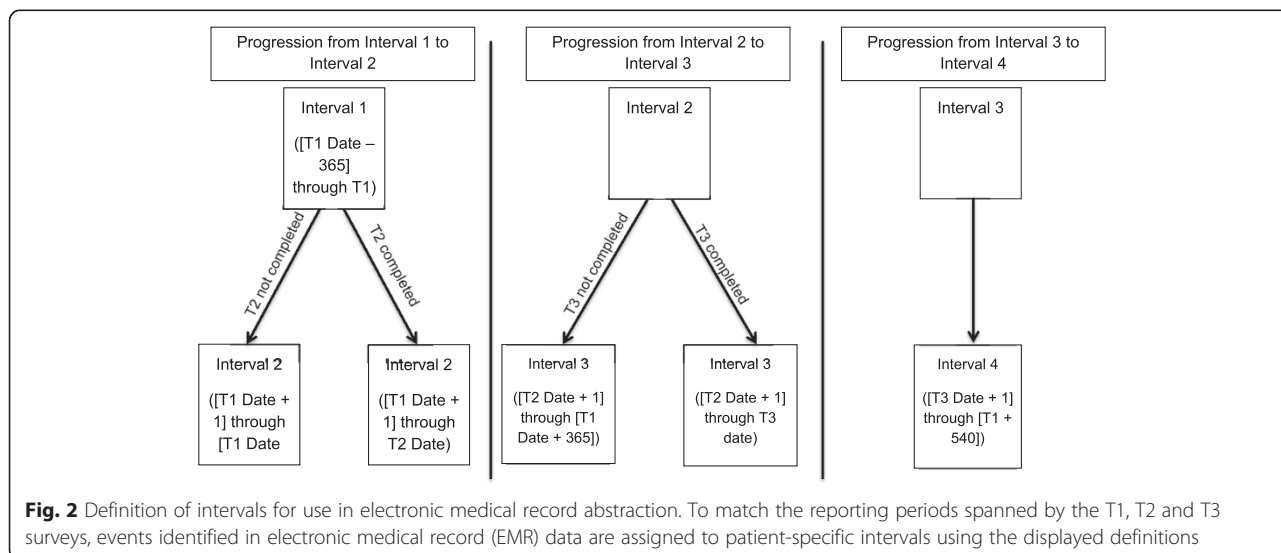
Progression from Interval 1 to Interval 2

Interval 1

([T1 Date – 365] through T1)

T2 not completed

T2 completed

Interval 2

([T1 Date + 1] through [T1 Date

Interval 2

([T1 Date + 1] through T2 Date)

Progression from Interval 2 to Interval 3

Interval 2

T3 not completed

T3 completed

Interval 3

([T2 Date + 1] through [T1 Date + 365])

Interval 3

([T2 Date + 1] through T3 date)

Progression from Interval 3 to Interval 4

Interval 3

Interval 4

([T3 Date + 1] through [T1 + 540])

**Fig. 2** Definition of intervals for use in electronic medical record abstraction. To match the reporting periods spanned by the T1, T2 and T3 surveys, events identified in electronic medical record (EMR) data are assigned to patient-specific intervals using the displayed definitions